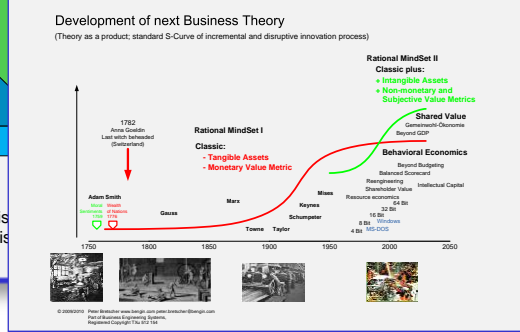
Development of next Business Theory

(Theory as a product; standard S-Curve of incremental and disruptive innovation process)

Rational MindSet II

Classic plus:

+ Intangible Assets

+ Non-monetary and Subjective Value Metrics

Shared Value

Gemeinwohl-Ökonomie

Beyond GDP

Behavioral Economics

Beyond Budgeting

Balanced Scorecard

Reengineering

Intellectual Capital

Shareholder Value

Resource economics

64 Bit

32 Bit

16 Bit

Windows

8 Bit

MS-DOS

4 Bit

1782

Anna Goeldin

Last witch beheaded

(Switzerland)

Rational MindSet I

Classic:

- Tangible Assets

- Monetary Value Metric

Adam Smith

Moral Sentiments 1759

Wealth of Nations 1776

Gauss

Marx

Mises

Keynes

Schumpeter

Towne

Taylor

1750

1800

1850

1900

1950

2000

2050

s

is

© 2009/2010 Peter Bretscher www.bengin.com peter.bretscher@bengin.com Part of Business Engineering Systems, Registered Copyright TXu 912 164